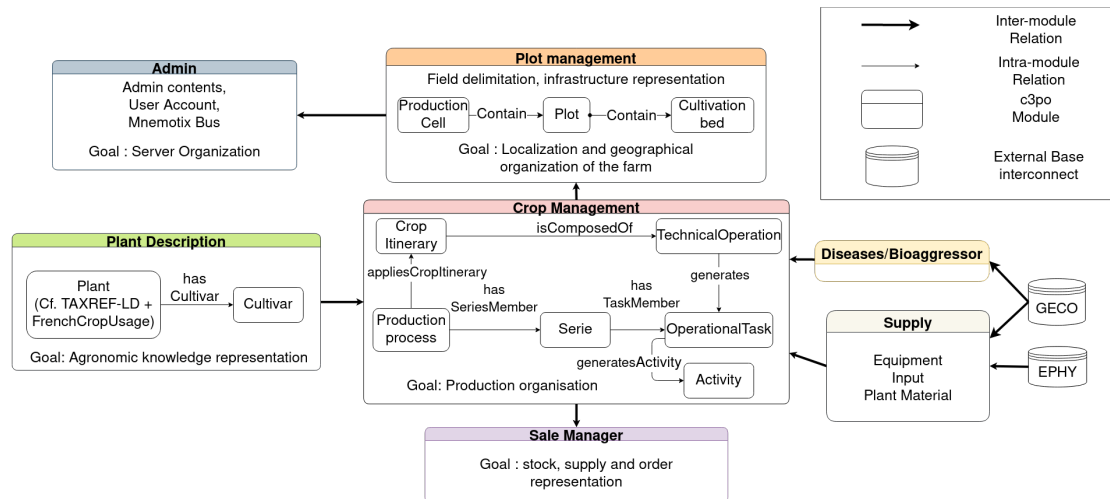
Inter-module Relation

Intra-module Relation

c3po Module

External Base interconnect

Admin

Admin contents, User Account, Mnemotix Bus

Goal : Server Organization

Plot management

Field delimitation, infrastructure representation

Production Cell

Contain

Plot

Contain

Cultivation bed

Goal : Localization and geographical organization of the farm

Crop Management

Crop Itinerary

isComposedOf

TechnicalOperation

appliesCropItinerary

generates

has SeriesMember

has TaskMember

Production process

Serie

OperationalTask

generatesActivity

Activity

Goal: Production organisation

Plant Description

Plant (Cf. TAXREF-LD + FrenchCropUsage)

has Cultivar

Cultivar

Goal: Agronomic knowledge representation

Diseases/Bioaggressor

GECO

Supply

Equipment
Input
Plant Material

EPHY

Sale Manager

Goal : stock, supply and order representation